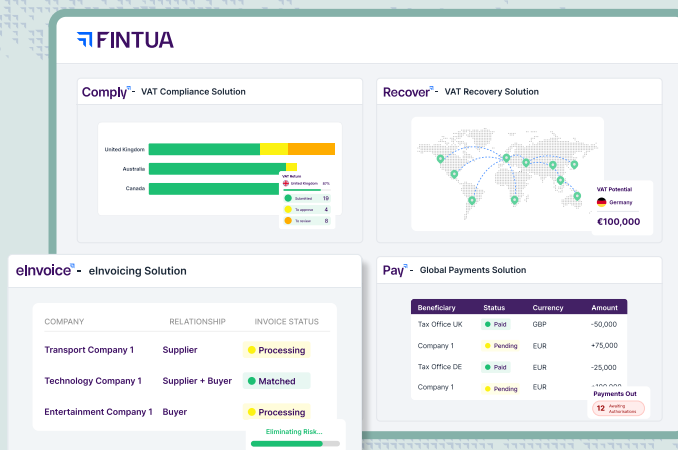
FINTUA

Comply - VAT Compliance Solution

United Kingdom
Australia
Canada

VAT Return
United Kingdom 67%
Submitted 19
To approve 4
To review 8

Recover - VAT Recovery Solution

VAT Potential
Germany
€100,000

eInvoice - eInvoicing Solution

| COMPANY | RELATIONSHIP | INVOICE STATUS |
|---|---|---|
| Transport Company 1 | Supplier | Processing |
| Technology Company 1 | Supplier + Buyer | Matched |
| Entertainment Company 1 | Buyer | Processing |

Eliminating Risk...

Pay - Global Payments Solution

| Beneficiary | Status | Currency | Amount |
|---|---|---|---|
| Tax Office UK | Paid | GBP | -50,000 |
| Company 1 | Pending | EUR | +75,000 |
| Tax Office DE | Paid | EUR | -25,000 |
| Company 1 | Pending | EUR | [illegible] |

Payments Out
12 Awaiting Authorisations